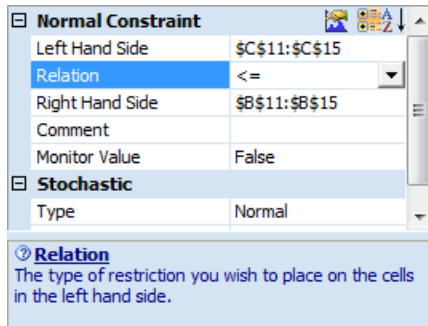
| ⊟ Normal Constraint | |
|---|---|
| Left Hand Side | \$C\$11:\$C\$15 |
| Relation | <= |
| Right Hand Side | \$B\$11:\$B\$15 |
| Comment | |
| Monitor Value | False |

| ⊟ Stochastic | |
|---|---|
| Type | Normal |

Relation
The type of restriction you wish to place on the cells in the left hand side.